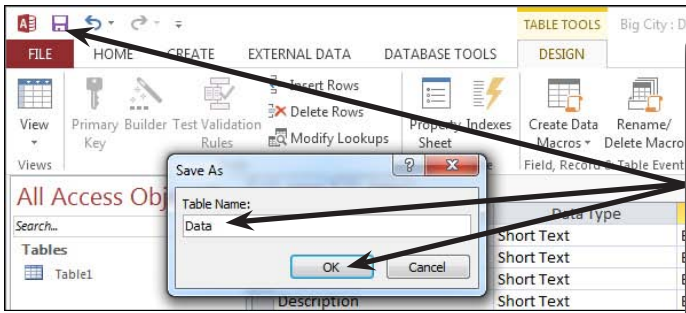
TABLE TOOLS Big City : D

FILE HOME CREATE EXTERNAL DATA DATABASE TOOLS DESIGN

View Primary Key Builder Test Validation Rules Insert Rows Delete Rows Modify Lookups Property Sheet Indexes Create Data Macros Rename/ Delete Macro

Views Field, Record & Table Event

All Access Obj

Search...

Tables

Table1

Save As

Table Name:

Data

OK Cancel

Data Type

Short Text

Short Text

Short Text

Description Short Text